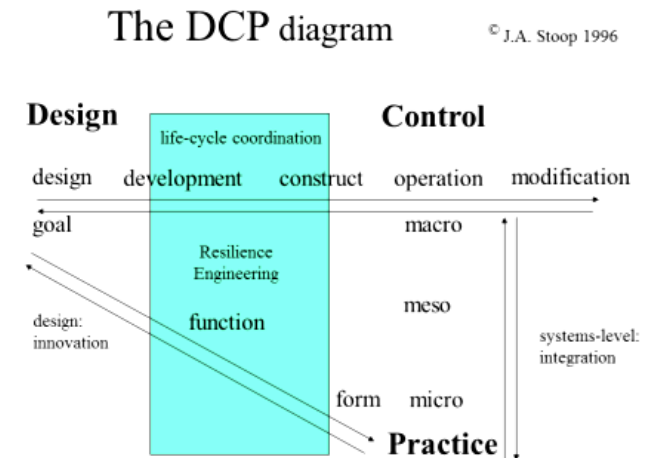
The DCP diagram

© J.A. Stoop 1996

Design

life-cycle coordination

Control

design development construct operation modification

goal

macro

Resilience Engineering

meso

design: innovation

function

systems-level: integration

form micro

Practice